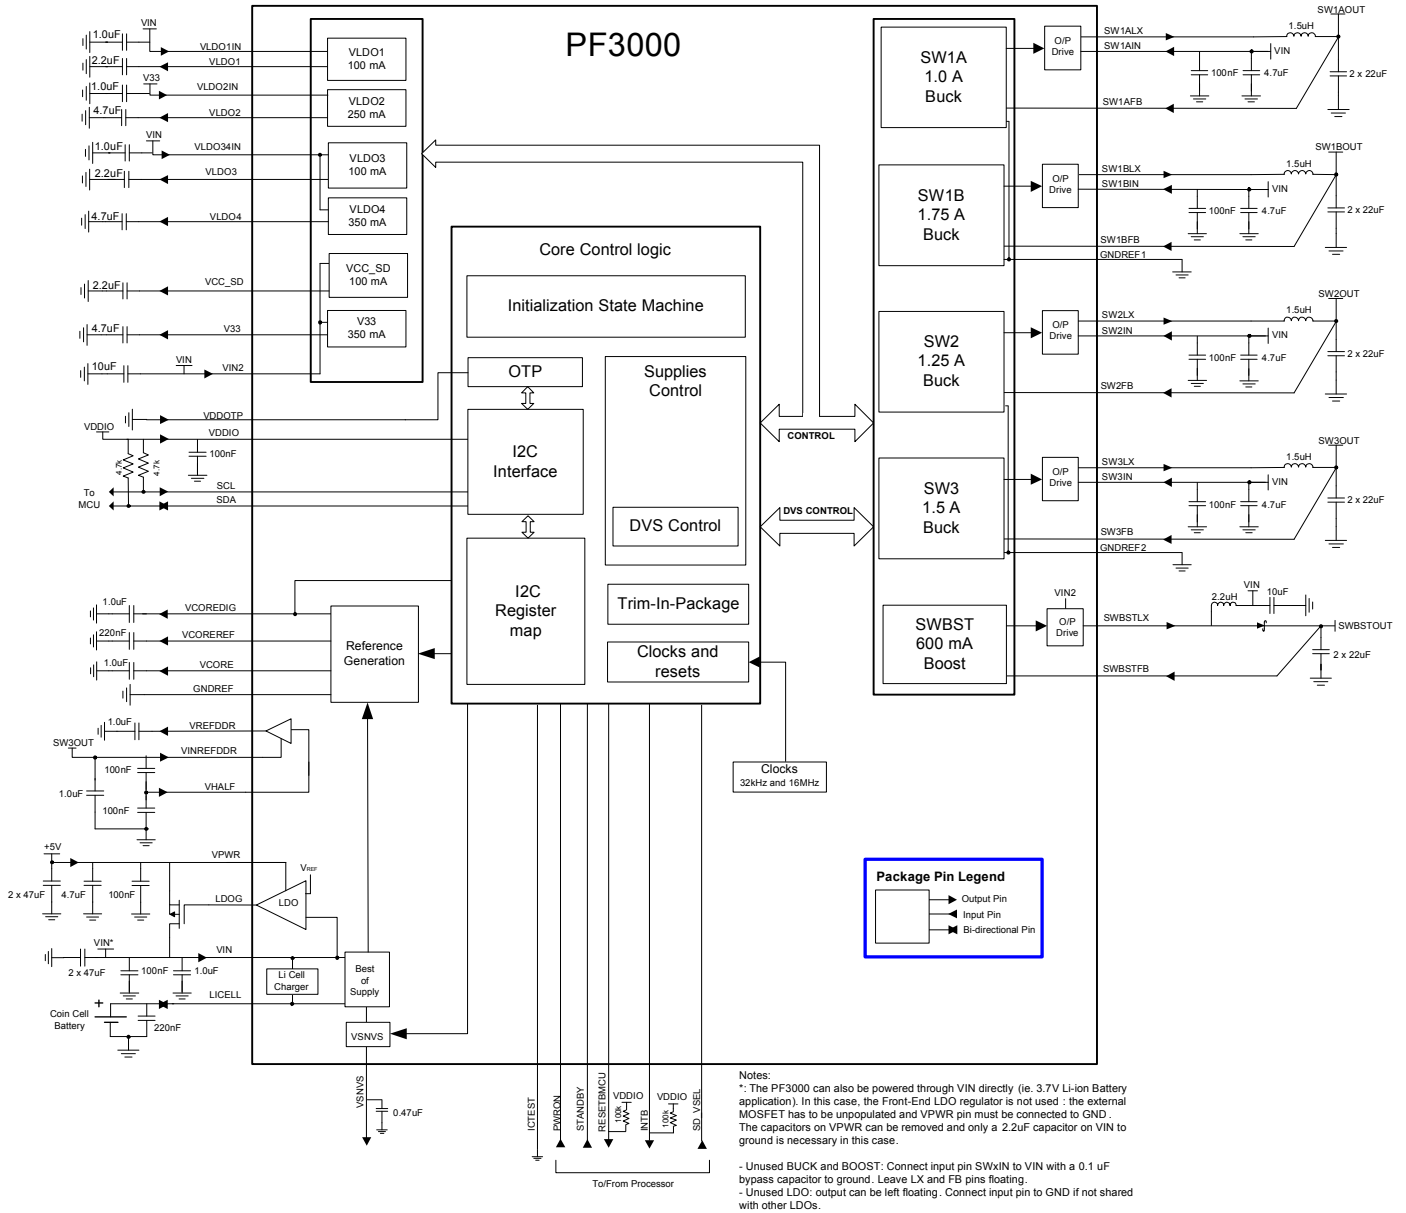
PF3000

1.0uF VIN VLDO1IN
2.2uF VLDO1
1.0uF V33 VLDO2IN
4.7uF VLDO2
1.0uF VIN VLDO34IN
2.2uF VLDO3
4.7uF VLDO4
2.2uF VCC_SD
4.7uF V33
10uF VIN VIN2

VLDO1
100 mA
VLDO2
250 mA
VLDO3
100 mA
VLDO4
350 mA
VCC_SD
100 mA
V33
350 mA

VDDOTP
VDDIO VDDIO
4.7k 4.7k 100nF
SCL
To MCU SDA

Core Control logic
Initialization State Machine
OTP
Supplies Control
I2C Interface
DVS Control
I2C Register map
Trim-In-Package
Clocks and resets
Reference Generation

1.0uF VCOREDIG
220nF VCOREREF
1.0uF VCORE
GNDREF
1.0uF VREFDDR
SW3OUT VINREFDDR
100nF
1.0uF VHALF
100nF

+5V VPWR
VREF
2 x 47uF 4.7uF 100nF
LDOG LDO
VIN* VIN
2 x 47uF 100nF 1.0uF
Li Cell Charger
Best of Supply
LICELL
Coin Cell Battery 220nF
VSNVS
VSNVS 0.47uF

CONTROL
DVS CONTROL

SW1A
1.0 A
Buck
O/P Drive
SW1ALX
SW1AIN
VIN
100nF 4.7uF
1.5uH
SW1AOUT
2 x 22uF
SW1AFB

SW1B
1.75 A
Buck
O/P Drive
SW1BLX
SW1BIN
VIN
100nF 4.7uF
1.5uH
SW1BOUT
2 x 22uF
SW1BFB
GNDREF1

SW2
1.25 A
Buck
O/P Drive
SW2LX
SW2IN
VIN
100nF 4.7uF
1.5uH
SW2OUT
2 x 22uF
SW2FB

SW3
1.5 A
Buck
O/P Drive
SW3LX
SW3IN
VIN
100nF 4.7uF
1.5uH
SW3OUT
2 x 22uF
SW3FB
GNDREF2

SWBST
600 mA
Boost
VIN2
O/P Drive
SWBSTLX
2.2uH VIN 10uF
SWBSTOUT
2 x 22uF
SWBSTFB

Clocks
32kHz and 16MHz

ICTEST PWRON STANDBY RESETBMCU VDDIO 100k INTB VDDIO 100k SD_VSEL
To/From Processor

Package Pin Legend
Output Pin
Input Pin
Bi-directional Pin

Notes:
*: The PF3000 can also be powered through VIN directly (ie. 3.7V Li-ion Battery application). In this case, the Front-End LDO regulator is not used : the external MOSFET has to be unpopulated and VPWR pin must be connected to GND . The capacitors on VPWR can be removed and only a 2.2uF capacitor on VIN to ground is necessary in this case.

- Unused BUCK and BOOST: Connect input pin SWxIN to VIN with a 0.1 uF bypass capacitor to ground. Leave LX and FB pins floating.
- Unused LDO: output can be left floating. Connect input pin to GND if not shared with other LDOs.